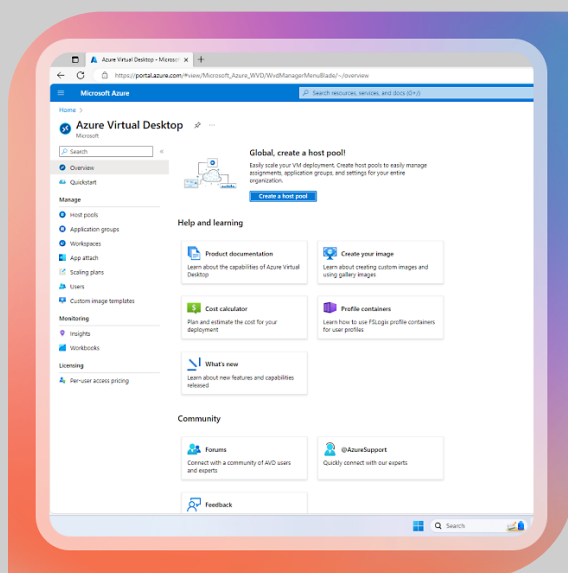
Azure Virtual Desktop - Microsoft

https://portal.azure.com/#view/Microsoft_Azure_WVD/WvdManagerMenuBlade/~/overview

Microsoft Azure

Search resources, services, and docs (G+/)

Home >

Azure Virtual Desktop

Microsoft

Search

Overview

Quickstart

Manage

Host pools

Application groups

Workspaces

App attach

Scaling plans

Users

Custom image templates

Monitoring

Insights

Workbooks

Licensing

Per-user access pricing

Global, create a host pool!

Easily scale your VM deployment. Create host pools to easily manage assignments, application groups, and settings for your entire organization.

Create a host pool

Help and learning

Product documentation

Learn about the capabilities of Azure Virtual Desktop

Create your image

Learn about creating custom images and using gallery images

Cost calculator

Plan and estimate the cost for your deployment

Profile containers

Learn how to use FSLogix profile containers for user profiles

What's new

Learn about new features and capabilities released

Community

Forums

Connect with a community of AVD users and experts

@AzureSupport

Quickly connect with our experts

Feedback

Search